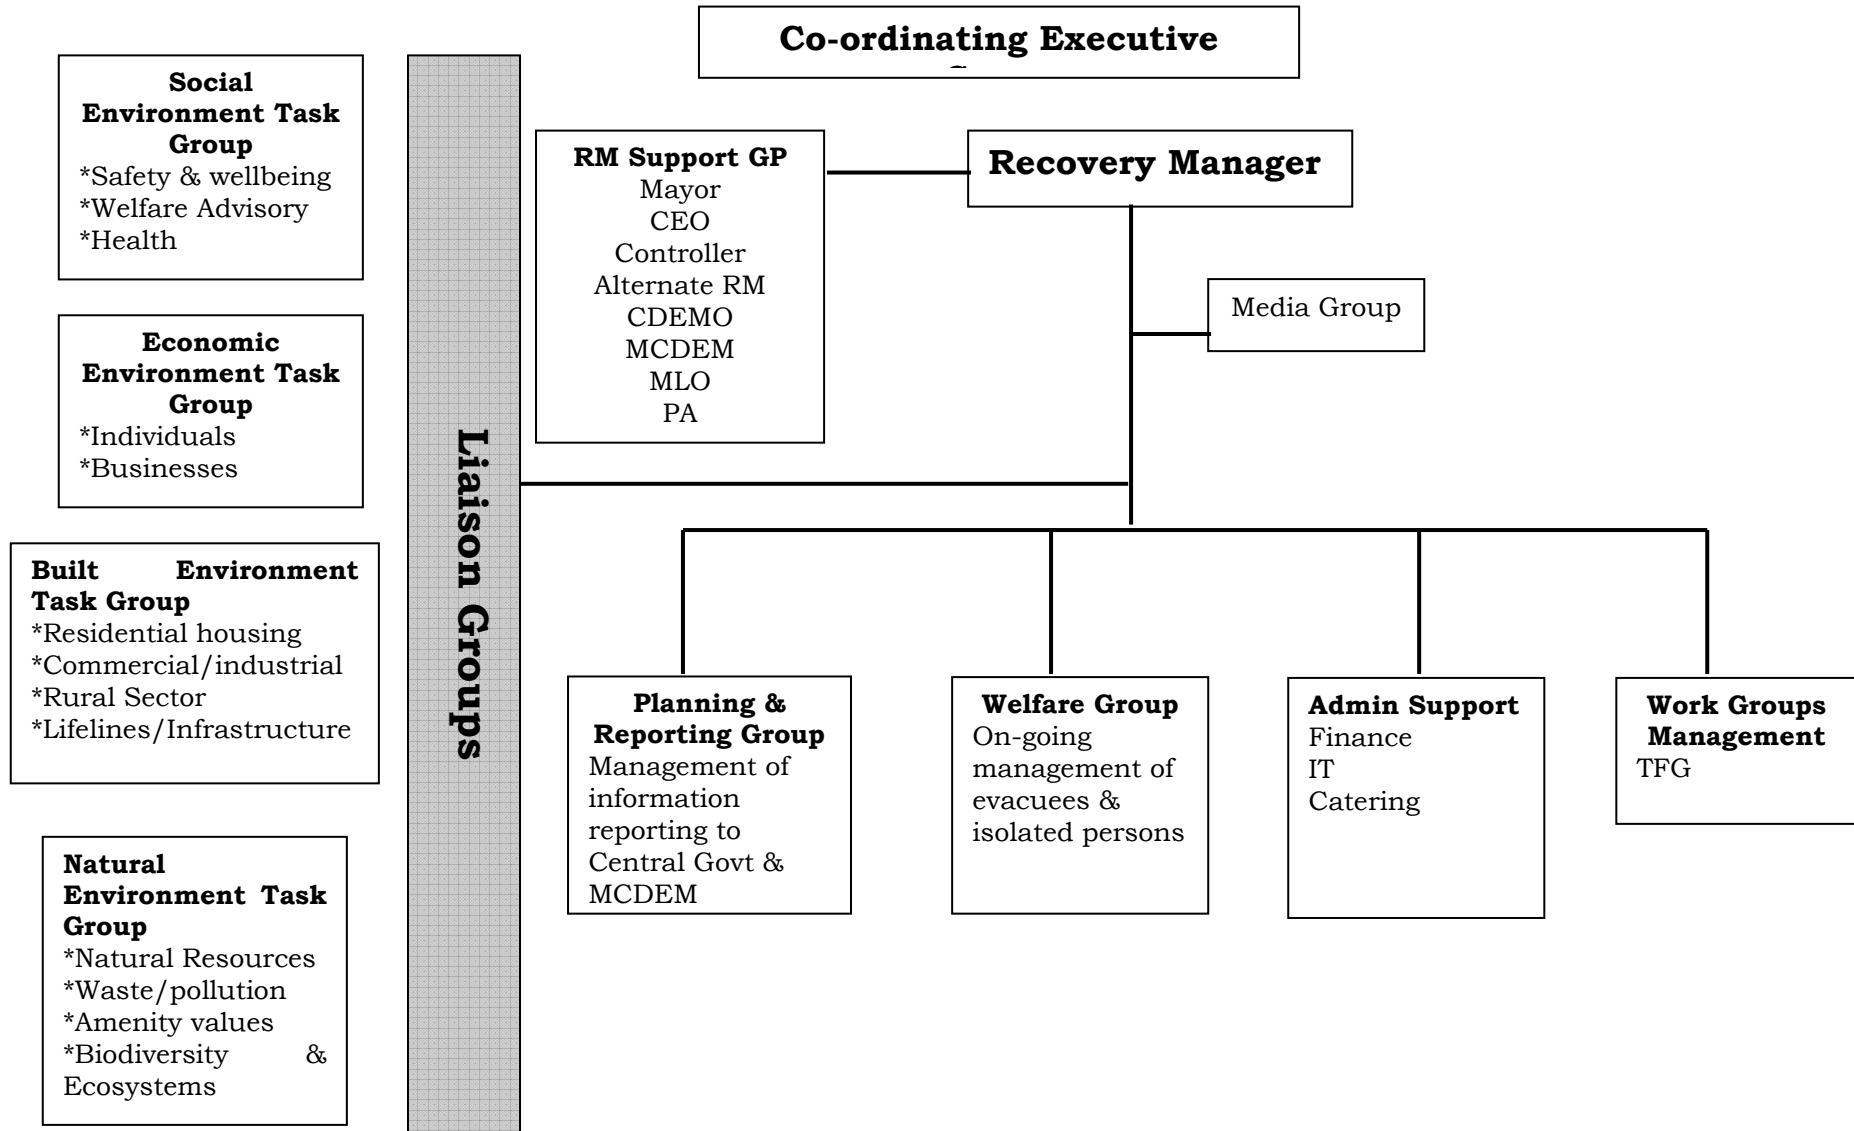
Co-ordinating Executive
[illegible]

Social Environment Task Group
*Safety & wellbeing
*Welfare Advisory
*Health

Economic Environment Task Group
*Individuals
*Businesses

Built Environment Task Group
*Residential housing
*Commercial/industrial
*Rural Sector
*Lifelines/Infrastructure

Natural Environment Task Group
*Natural Resources
*Waste/pollution
*Amenity values
*Biodiversity & Ecosystems

Liaison Groups

RM Support GP
Mayor
CEO
Controller
Alternate RM
CDEMO
MCDEM
MLO
PA

Recovery Manager

Media Group

Planning & Reporting Group
Management of information reporting to Central Govt & MCDEM

Welfare Group
On-going management of evacuees & isolated persons

Admin Support
Finance
IT
Catering

Work Groups Management
TFG